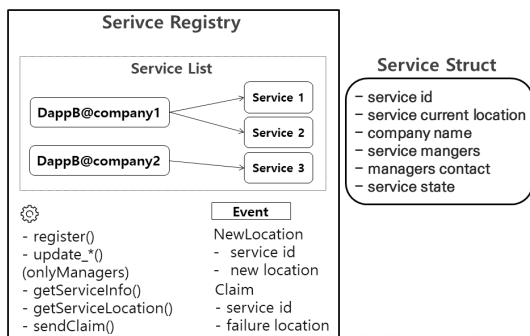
Serivce Registry

Service List

DappB@company1

Service 1

Service 2

DappB@company2

Service 3

- register()
- update_*() (onlyManagers)
- getServiceInfo()
- getServiceLocation()
- sendClaim()

Event

NewLocation
- service id
- new location
Claim
- service id
- failure location

Service Struct

- service id
- service current location
- company name
- service mangers
- managers contact
- service state